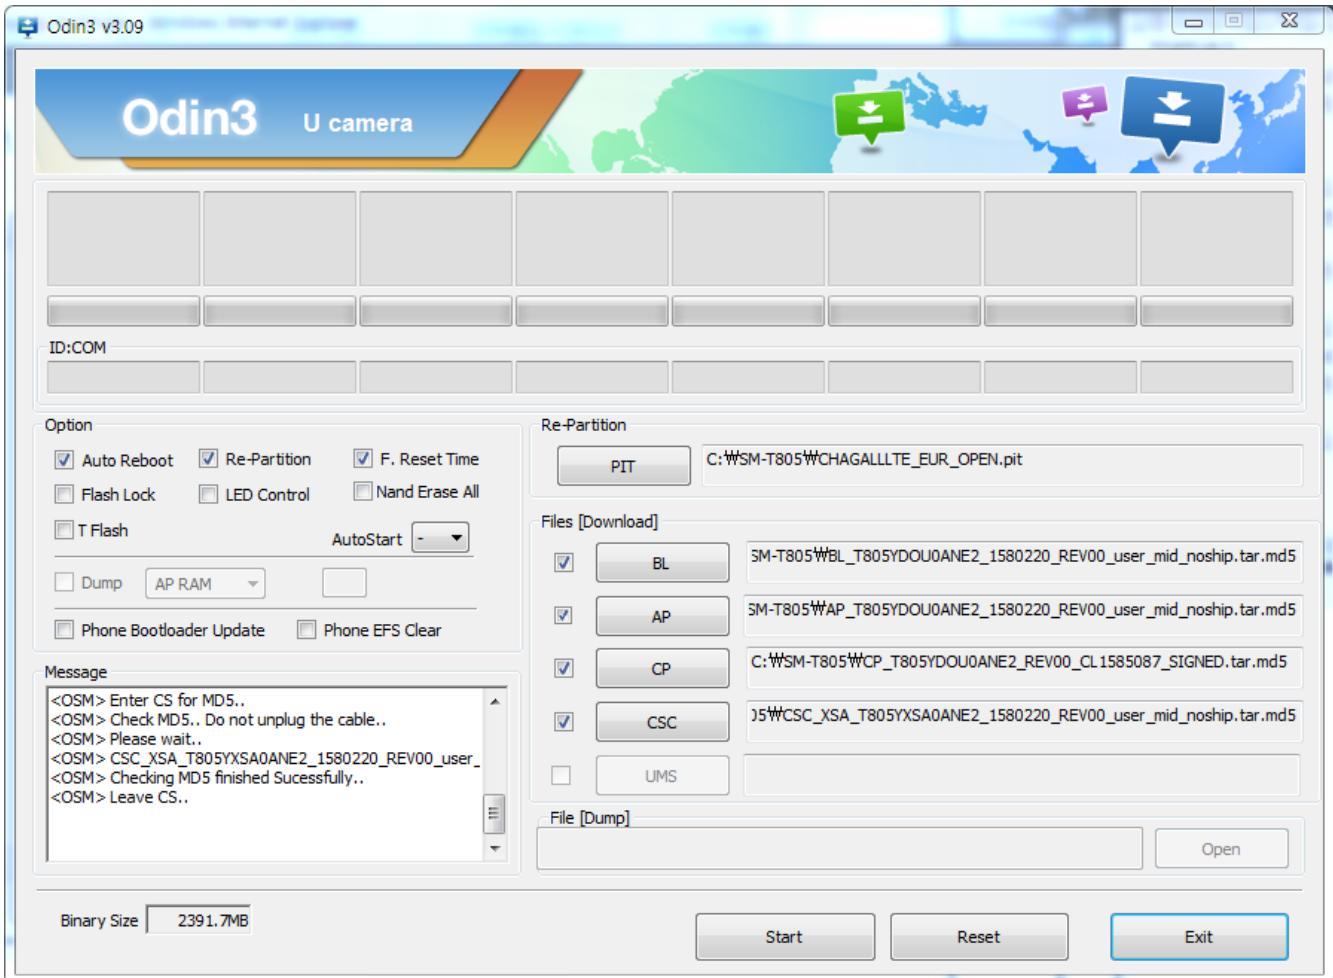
Odin3 v3.09

Odin3 U camera

ID:COM

Option

Auto Reboot Re-Partition F. Reset Time

Flash Lock LED Control Nand Erase All

T Flash AutoStart -

Dump AP RAM

Phone Bootloader Update Phone EFS Clear

Message

<OSM> Enter CS for MD5..
<OSM> Check MD5.. Do not unplug the cable..
<OSM> Please wait..
<OSM> CSC_XSA_T805YXSA0ANE2_1580220_REV00_user_
<OSM> Checking MD5 finished Sucessfully..
<OSM> Leave CS..

Re-Partition

PIT C:₩SM-T805₩CHAGALLLTE_EUR_OPEN.pit

Files [Download]

BL SM-T805₩BL_T805YDOU0ANE2_1580220_REV00_user_mid_noship.tar.md5

AP SM-T805₩AP_T805YDOU0ANE2_1580220_REV00_user_mid_noship.tar.md5

CP C:₩SM-T805₩CP_T805YDOU0ANE2_REV00_CL1585087_SIGNED.tar.md5

CSC )5₩CSC_XSA_T805YXSA0ANE2_1580220_REV00_user_mid_noship.tar.md5

UMS

File [Dump]

Open

Binary Size 2391.7MB

Start Reset Exit